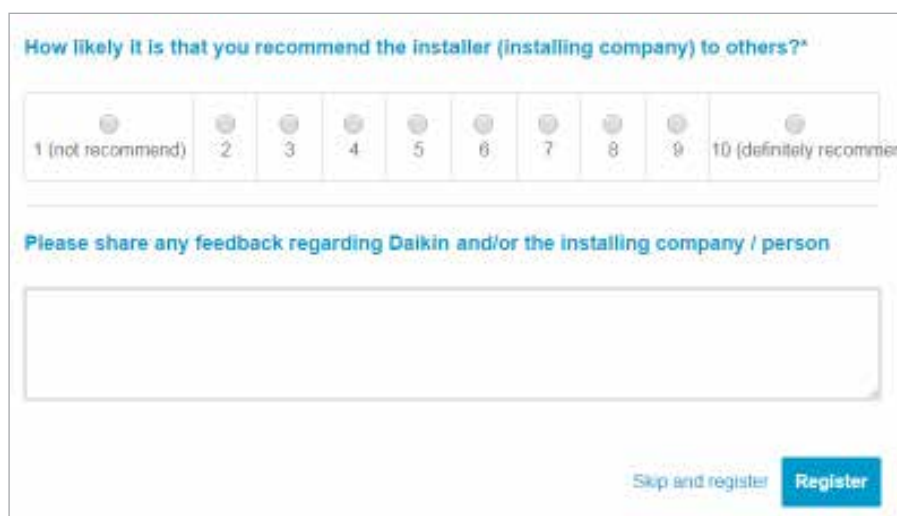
How likely it is that you recommend the installer (installing company) to others?*

| 1 (not recommend) | 2 | 3 | 4 | 5 | 6 | 7 | 8 | 9 | 10 (definitely recomme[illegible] |
|---|---|---|---|---|---|---|---|---|---|

Please share any feedback regarding Daikin and/or the installing company / person

Skip and register

Register